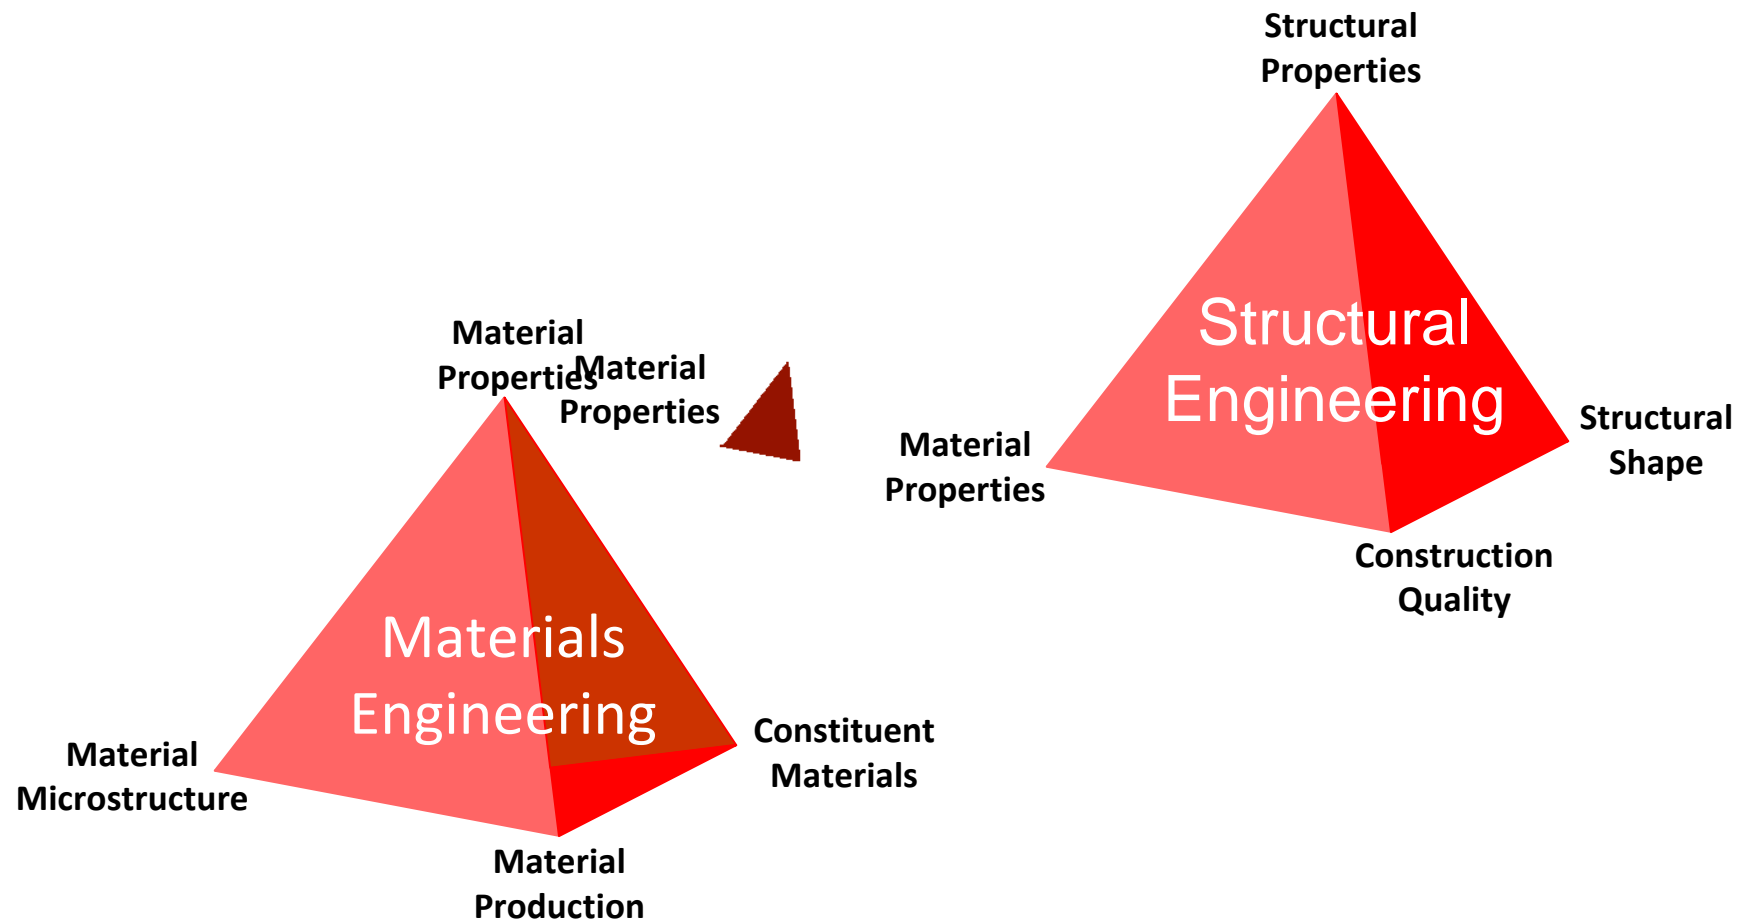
Structural Properties

Structural Engineering

Material Properties

Structural Shape

Construction Quality

Material Properties

Material Properties

Materials Engineering

Material Microstructure

Constituent Materials

Material Production